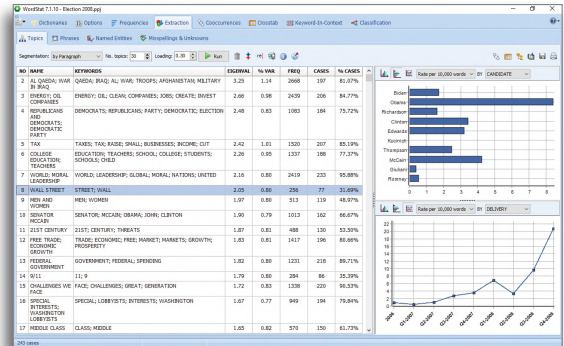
WordStat 7.1.10 - Election 2008.ppj

Dictionaries | Options | Frequencies | Extraction | Cooccurrences | Crosstab | Keyword-In-Context | Classification

Topics | Phrases | Named Entities | Misspellings & Unknowns

Segmentation: by Paragraph | No. topics: 30 | Loading: 0.30 | Run

| NO | NAME | KEYWORDS | EIGENVAL | % VAR | FREQ | CASES | % CASES |
|---|---|---|---|---|---|---|---|
| 2 | AL QAEDA; WAR IN IRAQ | QAEDA; IRAQ; AL; WAR; TROOPS; AFGHANISTAN; MILITARY | 3.25 | 1.14 | 2668 | 197 | 81.07% |
| 3 | ENERGY; OIL COMPANIES | ENERGY; OIL; CLEAN; COMPANIES; JOBS; CREATE; INVEST | 2.66 | 0.98 | 2439 | 206 | 84.77% |
| 4 | REPUBLICANS AND DEMOCRATS; DEMOCRATIC PARTY | DEMOCRATS; REPUBLICANS; PARTY; DEMOCRATIC; ELECTION | 2.48 | 0.83 | 1083 | 184 | 75.72% |
| 5 | TAX | TAXES; TAX; RAISE; SMALL; BUSINESSES; INCOME; CUT | 2.42 | 1.01 | 1520 | 207 | 85.19% |
| 6 | COLLEGE EDUCATION; TEACHERS | EDUCATION; TEACHERS; SCHOOL; COLLEGE; STUDENTS; SCHOOLS; CHILD | 2.26 | 0.95 | 1337 | 188 | 77.37% |
| 7 | WORLD; MORAL LEADERSHIP | WORLD; LEADERSHIP; GLOBAL; MORAL; NATIONS; UNITED | 2.16 | 0.80 | 2419 | 233 | 95.88% |
| 8 | WALL STREET | STREET; WALL | 2.05 | 0.80 | 256 | 77 | 31.69% |
| 9 | MEN AND WOMEN | MEN; WOMEN | 1.97 | 0.80 | 313 | 119 | 48.97% |
| 10 | SENATOR MCCAIN | SENATOR; MCCAIN; OBAMA; JOHN; CLINTON | 1.90 | 0.79 | 1013 | 162 | 66.67% |
| 11 | 21ST CENTURY | 21ST; CENTURY; THREATS | 1.87 | 0.81 | 488 | 130 | 53.50% |
| 12 | FREE TRADE; ECONOMIC GROWTH | TRADE; ECONOMIC; FREE; MARKET; MARKETS; GROWTH; PROSPERITY | 1.83 | 0.81 | 1417 | 196 | 80.66% |
| 13 | FEDERAL GOVERNMENT | GOVERNMENT; FEDERAL; SPENDING | 1.82 | 0.80 | 1231 | 218 | 89.71% |
| 14 | 9/11 | 11; 9 | 1.79 | 0.80 | 284 | 86 | 35.39% |
| 15 | CHALLENGES WE FACE | FACE; CHALLENGES; GREAT; GENERATION | 1.72 | 0.83 | 1338 | 220 | 90.53% |
| 16 | SPECIAL INTERESTS; WASHINGTON LOBBYISTS | SPECIAL; LOBBYISTS; INTERESTS; WASHINGTON | 1.67 | 0.77 | 949 | 194 | 79.84% |
| 17 | MIDDLE CLASS | CLASS; MIDDLE | 1.65 | 0.82 | 570 | 150 | 61.73% |

Rate per 10,000 words BY CANDIDATE

Biden
Obama
Richardson
Clinton
Edwards
Kucinich
Thompson
McCain
Giuliani
Romney

0 1 2 3 4 5 6 7 8

Rate per 10,000 words BY DELIVERY

22
20
18
16
14
12
10
8
6
4
2
0

2006 Q1-2007 Q2-2007 Q3-2007 Q4-2007 Q1-2008 Q2-2008 Q3-2008 Q4-2008

243 cases